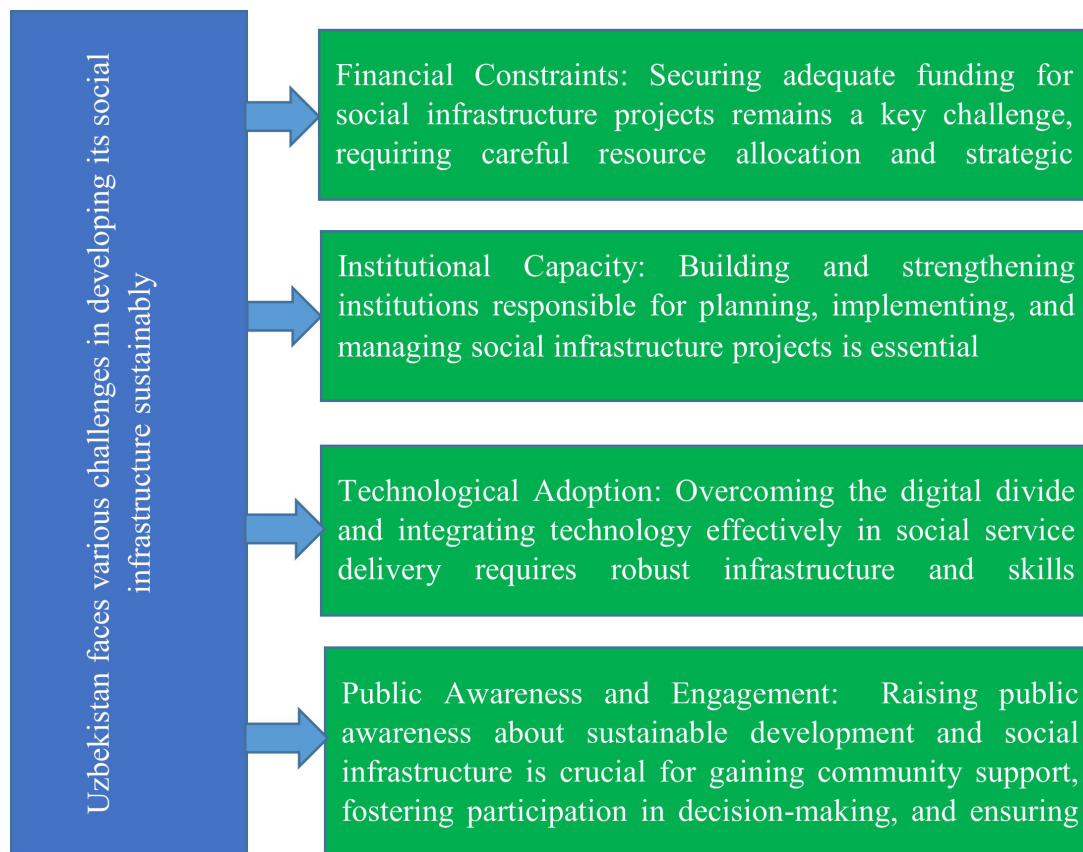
Uzbekistan faces various challenges in developing its social infrastructure sustainably

Financial Constraints: Securing adequate funding for social infrastructure projects remains a key challenge, requiring careful resource allocation and strategic

Institutional Capacity: Building and strengthening institutions responsible for planning, implementing, and managing social infrastructure projects is essential

Technological Adoption: Overcoming the digital divide and integrating technology effectively in social service delivery requires robust infrastructure and skills

Public Awareness and Engagement: Raising public awareness about sustainable development and social infrastructure is crucial for gaining community support, fostering participation in decision-making, and ensuring